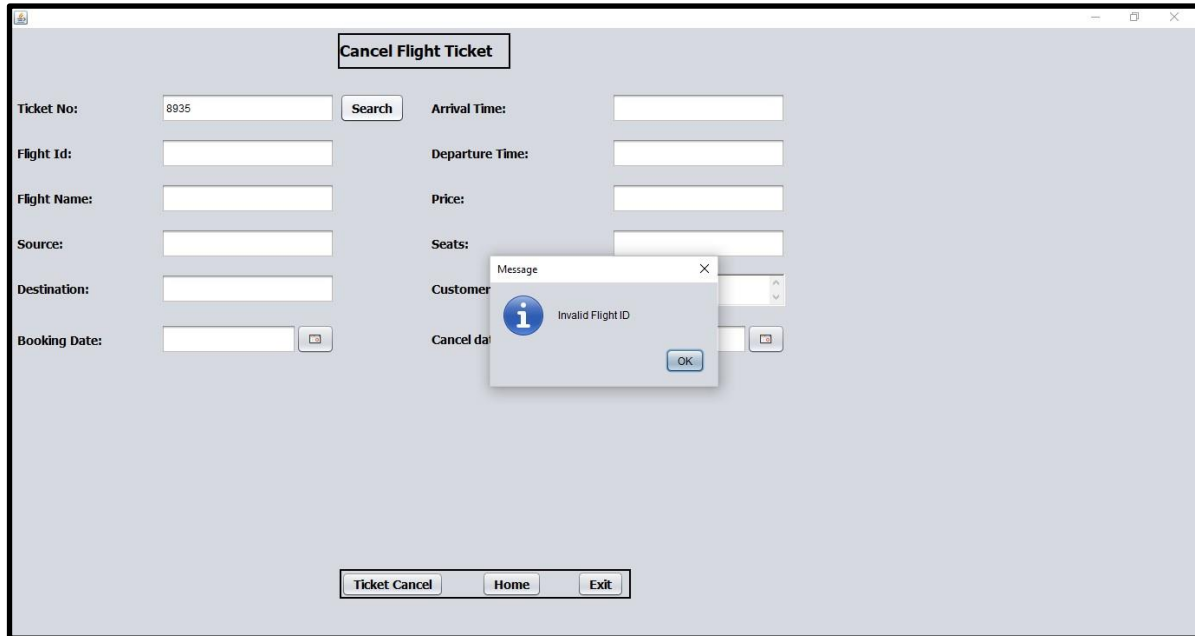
Cancel Flight Ticket

Ticket No: 8935 Search

Arrival Time:

Flight Id:

Departure Time:

Flight Name:

Price:

Source:

Seats:

Destination:

Customer

Booking Date:

Cancel dat

Message

Invalid Flight ID

OK

Ticket Cancel Home Exit